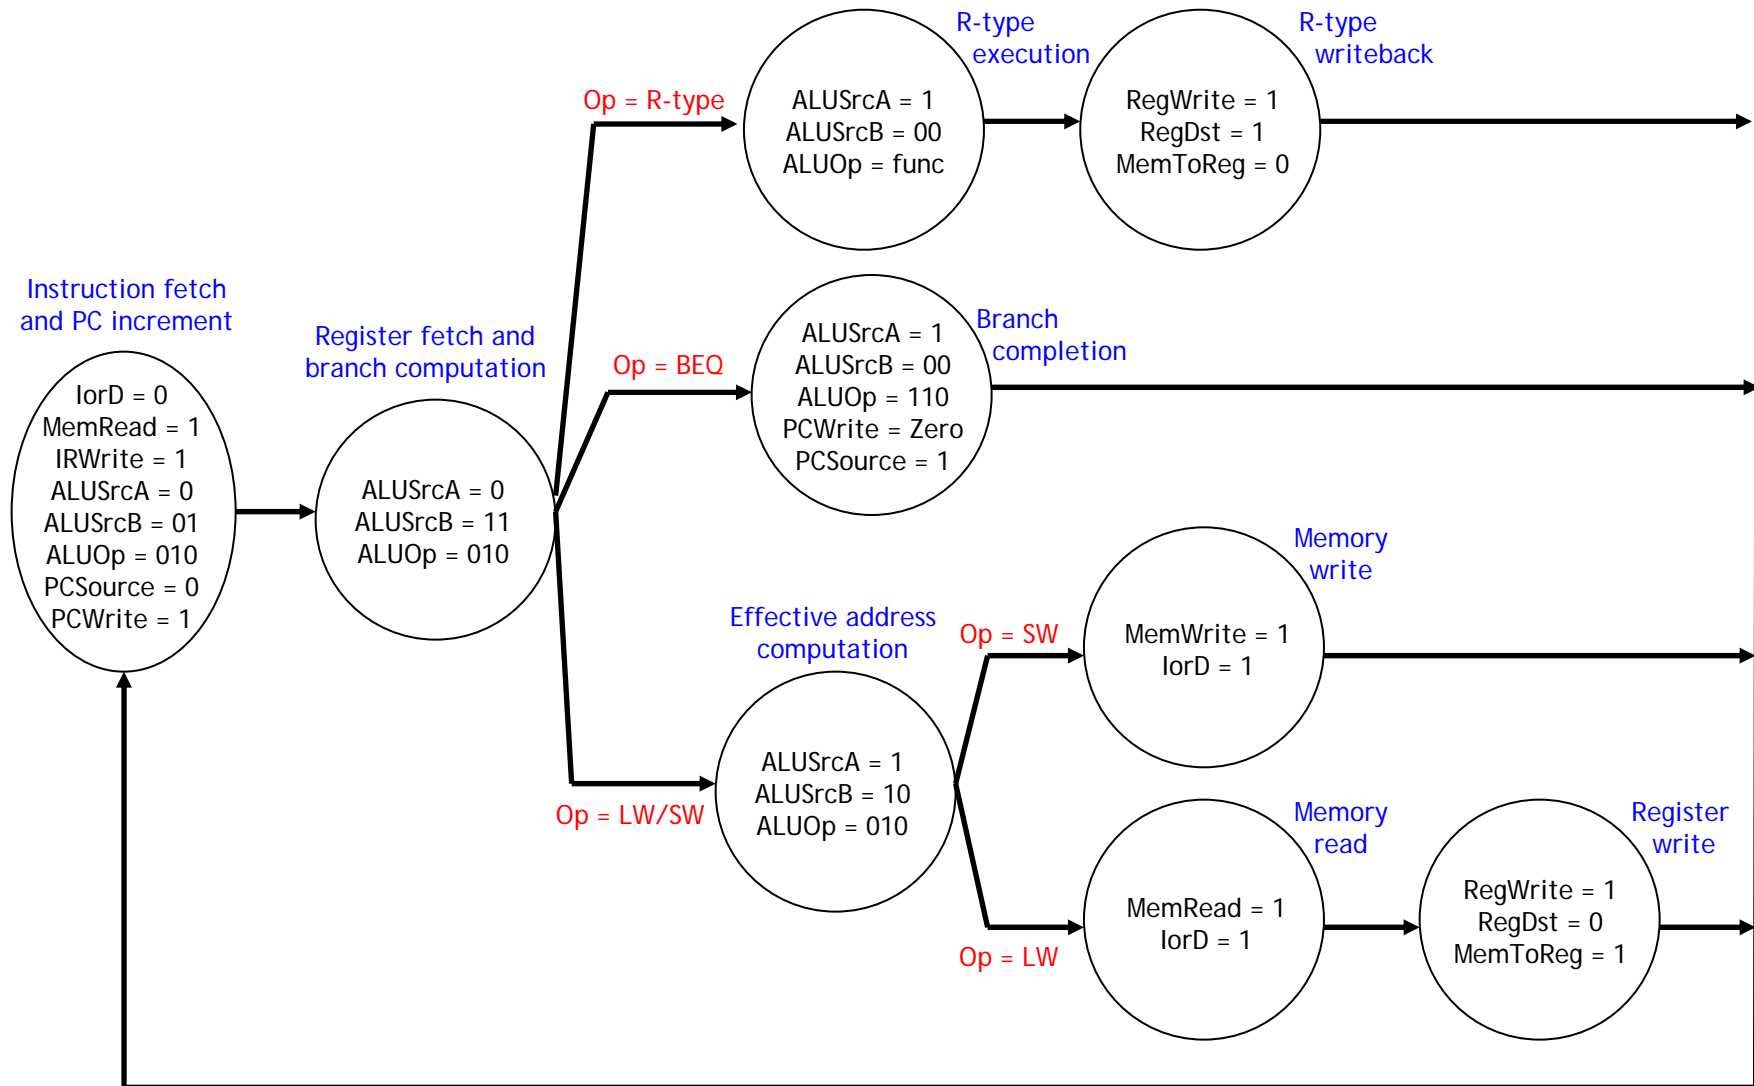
Instruction fetch and PC increment

IorD = 0
MemRead = 1
IRWrite = 1
ALUSrcA = 0
ALUSrcB = 01
ALUOp = 010
PCSource = 0
PCWrite = 1

Register fetch and branch computation

ALUSrcA = 0
ALUSrcB = 11
ALUOp = 010

Op = R-type

R-type execution

ALUSrcA = 1
ALUSrcB = 00
ALUOp = func

R-type writeback

RegWrite = 1
RegDst = 1
MemToReg = 0

Op = BEQ

Branch completion

ALUSrcA = 1
ALUSrcB = 00
ALUOp = 110
PCWrite = Zero
PCSource = 1

Op = LW/SW

Effective address computation

ALUSrcA = 1
ALUSrcB = 10
ALUOp = 010

Op = SW

Memory write

MemWrite = 1
IorD = 1

Op = LW

Memory read

MemRead = 1
IorD = 1

Register write

RegWrite = 1
RegDst = 0
MemToReg = 1